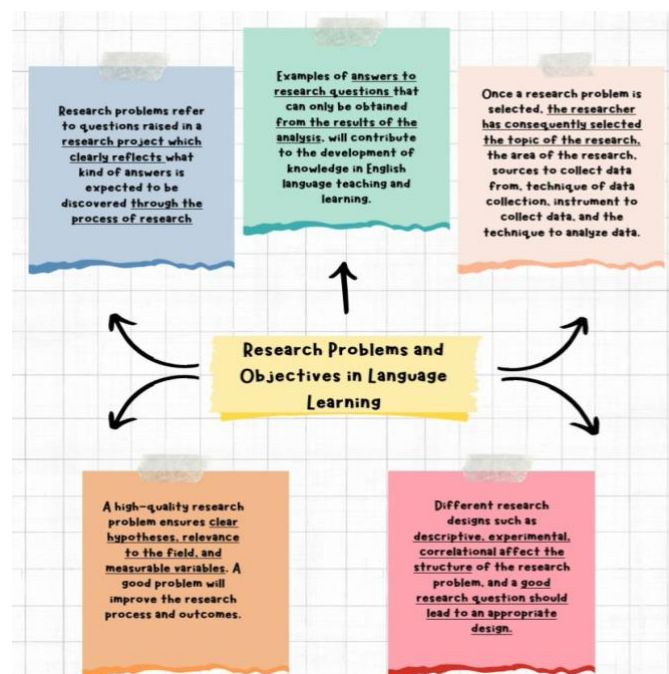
Research problems refer to questions raised in a research project which clearly reflects what kind of answers is expected to be discovered through the process of research

Examples of answers to research questions that can only be obtained from the results of the analysis, will contribute to the development of knowledge in English language teaching and learning.

Once a research problem is selected, the researcher has consequently selected the topic of the research, the area of the research, sources to collect data from, technique of data collection, instrument to collect data, and the technique to analyze data.

Research Problems and Objectives in Language Learning

A high-quality research problem ensures clear hypotheses, relevance to the field, and measurable variables. A good problem will improve the research process and outcomes.

Different research designs such as descriptive, experimental, correlational affect the structure of the research problem, and a good research question should lead to an appropriate design.